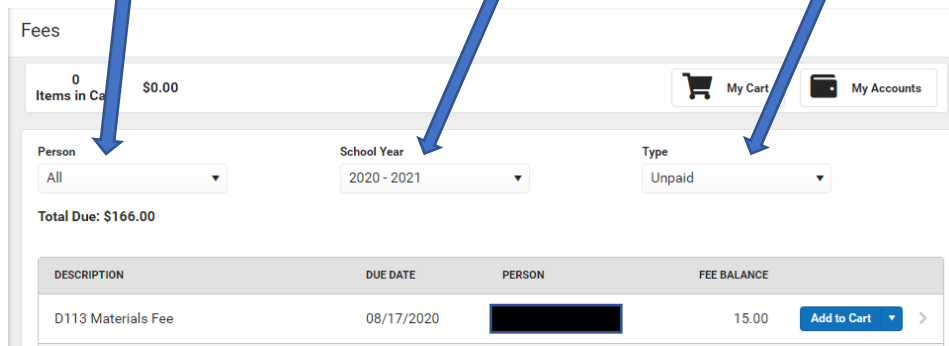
Fees

0
Items in Ca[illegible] $0.00

My Cart

My Accounts

Person
All

School Year
2020 - 2021

Type
Unpaid

Total Due: $166.00

| DESCRIPTION | DUE DATE | PERSON | FEE BALANCE | |
|---|---|---|---|---|
| D113 Materials Fee | 08/17/2020 | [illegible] | 15.00 | Add to Cart |